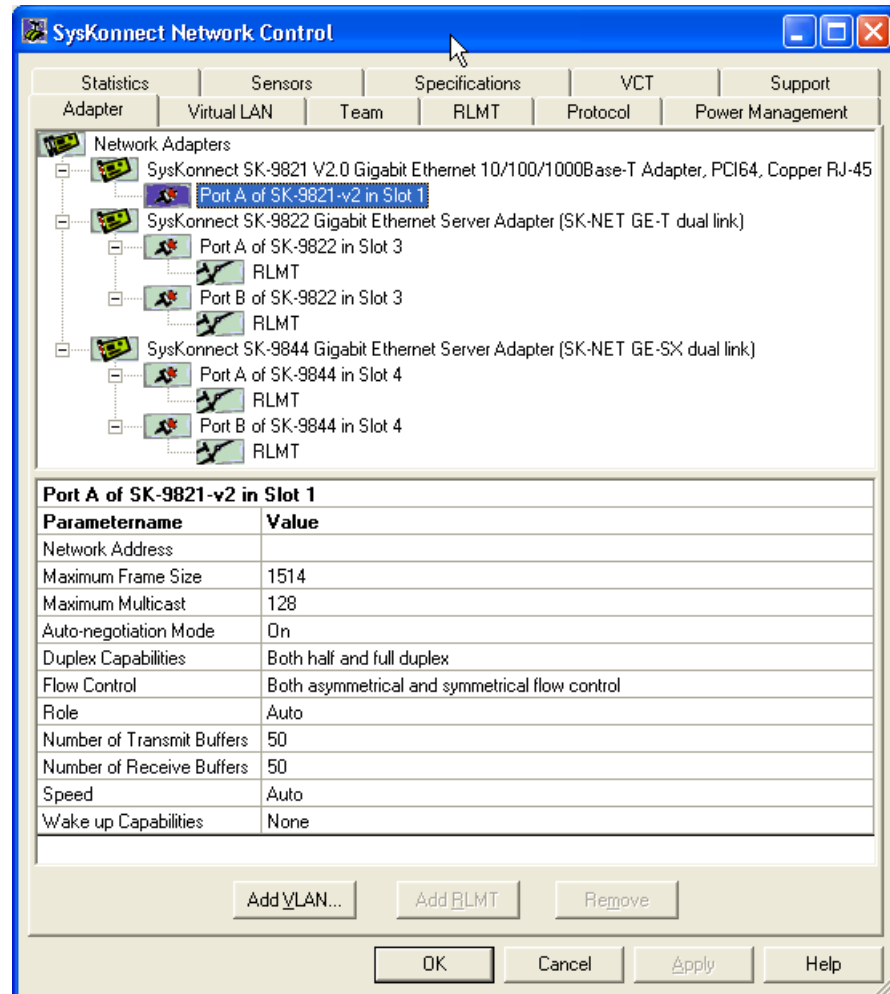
SysKonnect Network Control

Statistics | Sensors | Specifications | VCT | Support
Adapter | Virtual LAN | Team | RLMT | Protocol | Power Management

Network Adapters
SysKonnect SK-9821 V2.0 Gigabit Ethernet 10/100/1000Base-T Adapter, PCI64, Copper RJ-45
Port A of SK-9821-v2 in Slot 1
SysKonnect SK-9822 Gigabit Ethernet Server Adapter (SK-NET GE-T dual link)
Port A of SK-9822 in Slot 3
RLMT
Port B of SK-9822 in Slot 3
RLMT
SysKonnect SK-9844 Gigabit Ethernet Server Adapter (SK-NET GE-SX dual link)
Port A of SK-9844 in Slot 4
RLMT
Port B of SK-9844 in Slot 4
RLMT

Port A of SK-9821-v2 in Slot 1

| Parametername | Value |
|---|---|
| Network Address | |
| Maximum Frame Size | 1514 |
| Maximum Multicast | 128 |
| Auto-negotiation Mode | On |
| Duplex Capabilities | Both half and full duplex |
| Flow Control | Both asymmetrical and symmetrical flow control |
| Role | Auto |
| Number of Transmit Buffers | 50 |
| Number of Receive Buffers | 50 |
| Speed | Auto |
| Wake up Capabilities | None |

Add VLAN... | Add RLMT | Remove

OK | Cancel | Apply | Help